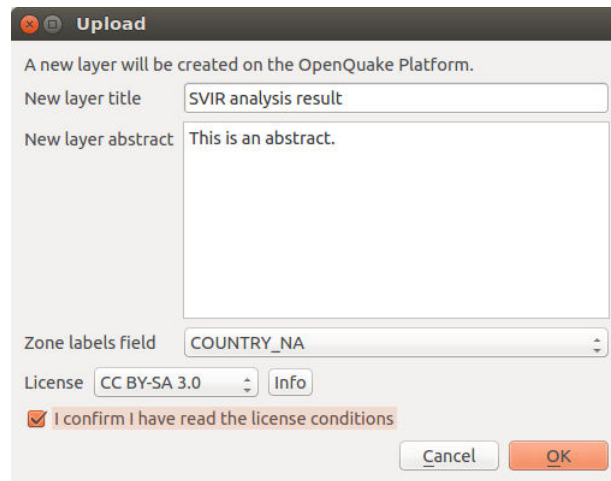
Upload

A new layer will be created on the OpenQuake Platform.

New layer title SVIR analysis result

New layer abstract This is an abstract.

Zone labels field COUNTRY_NA

License CC BY-SA 3.0 Info

I confirm I have read the license conditions

Cancel OK